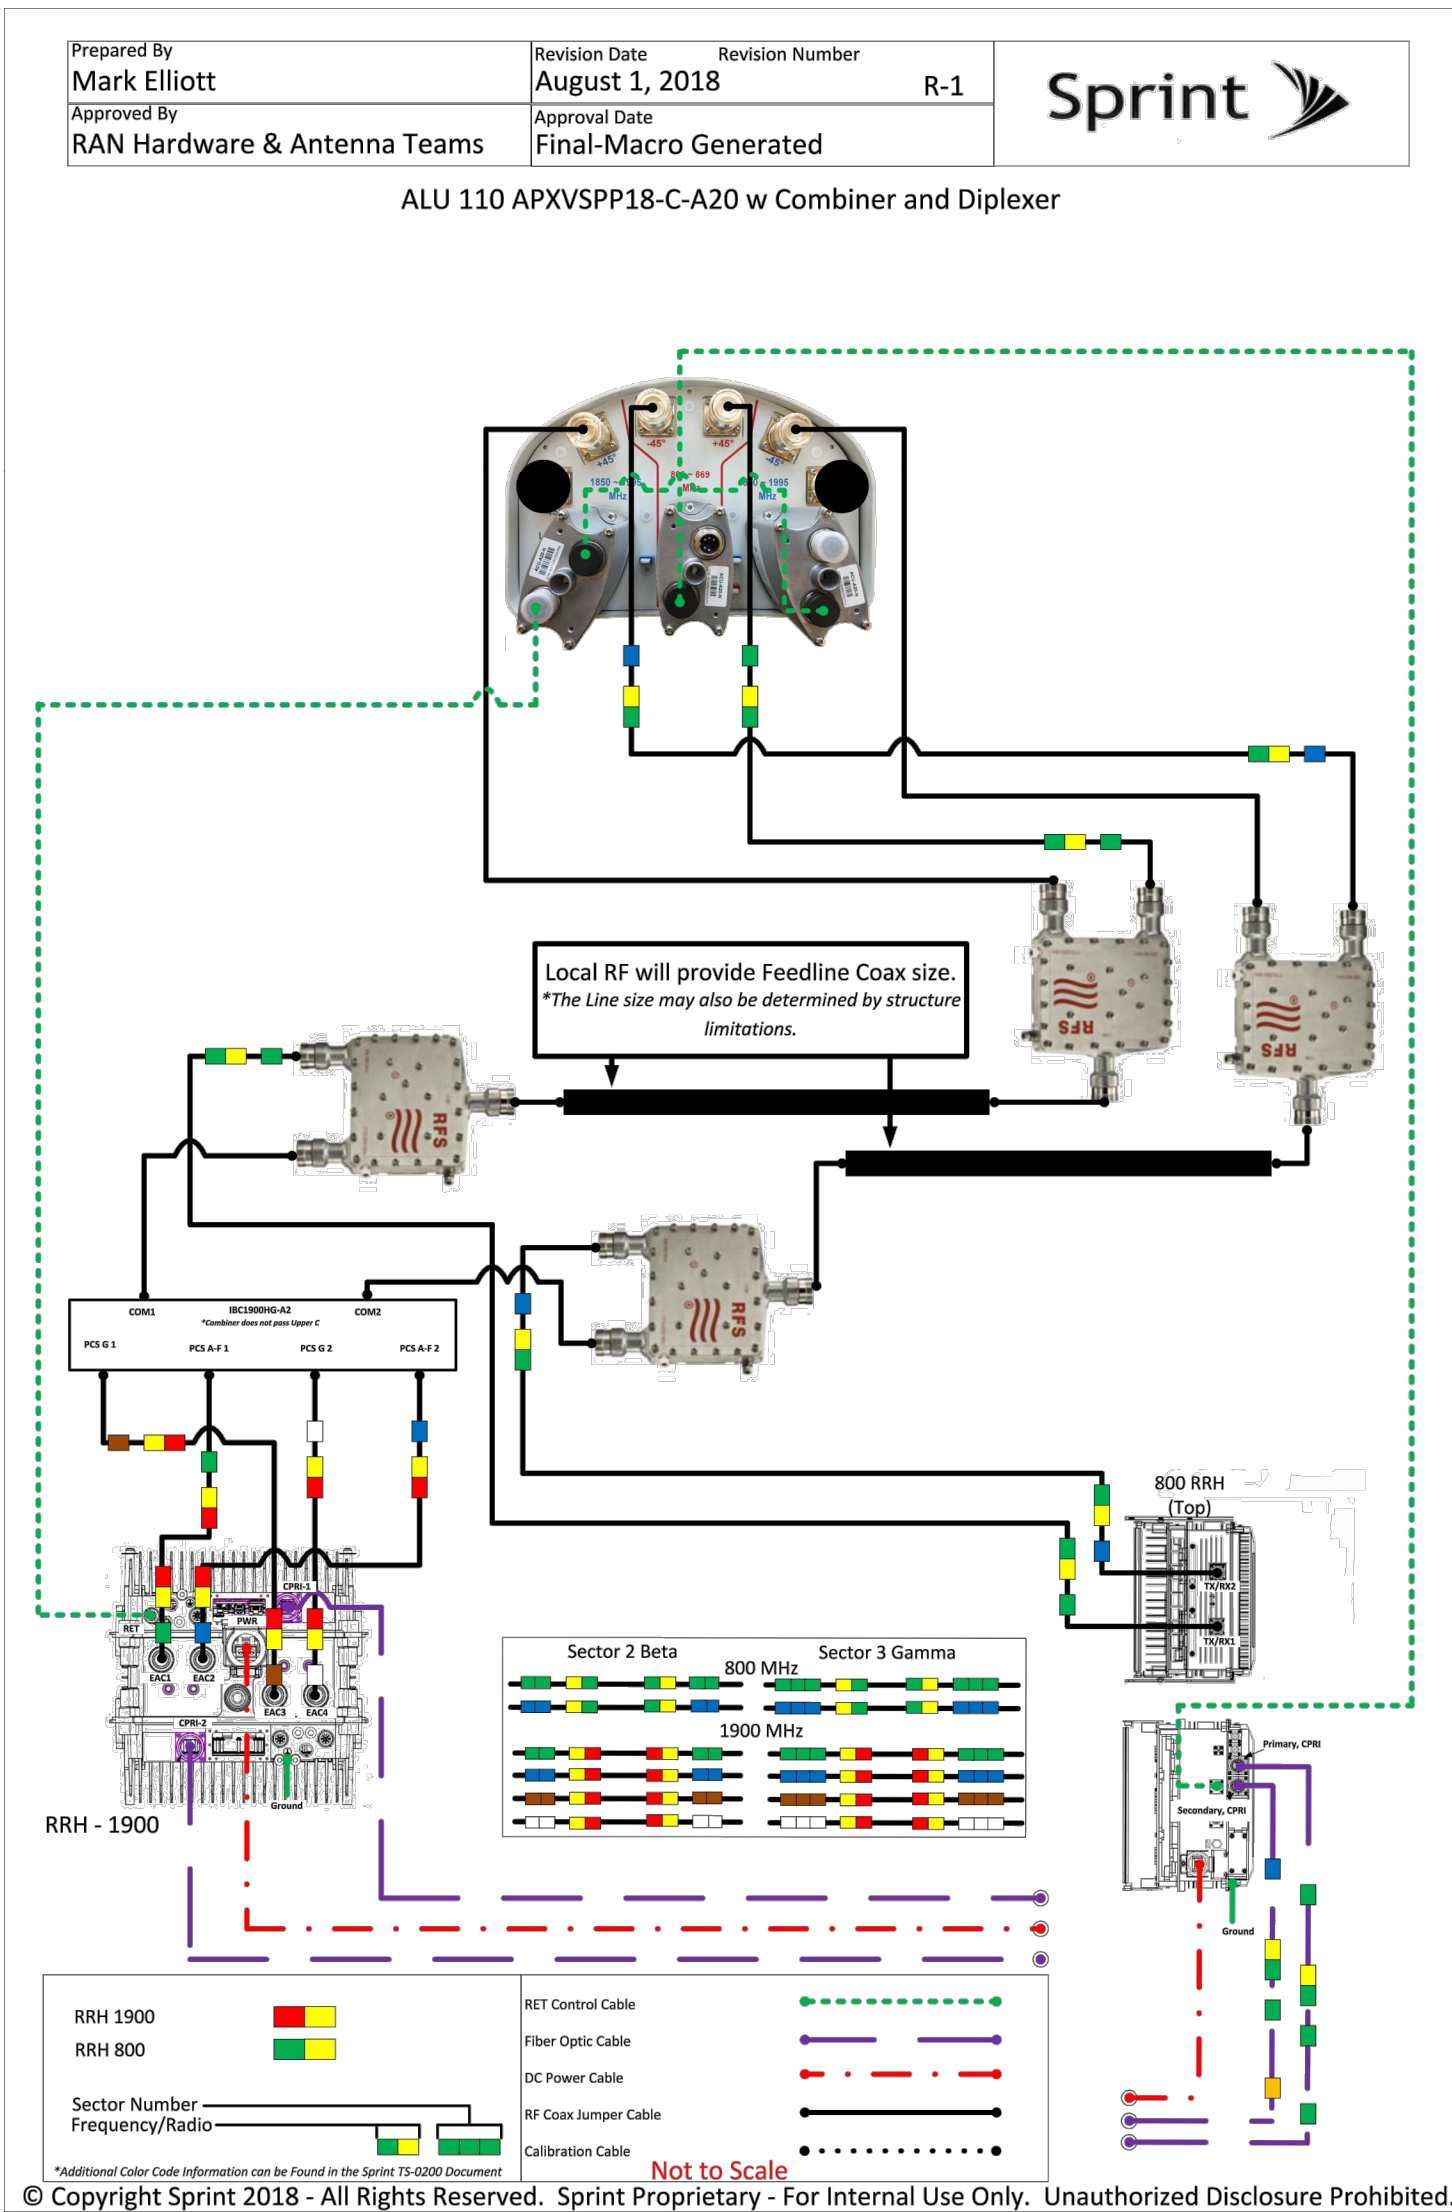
| Prepared By Mark Elliott | Revision Date August 1, 2018 | Revision Number R-1 | Sprint |
|---|---|---|---|
| Approved By RAN Hardware & Antenna Teams | Approval Date Final-Macro Generated | | |

ALU 110 APXVSPP18-C-A20 w Combiner and Diplexer

+45° -45° +45° -45°
1850 – 1995 MHz
869 – 869 MHz
1850 – 1995 MHz

Local RF will provide Feedline Coax size.
*The Line size may also be determined by structure limitations.

RFS RFS RFS RFS

COM1 IBC1900HG-A2 *Combiner does not pass Upper C COM2
PCS G 1 PCS A-F 1 PCS G 2 PCS A-F 2

800 RRH (Top)
TX/RX2
TX/RX1

RET PWR CPRI-1 EAC1 EAC2 EAC3 EAC4 CPRI-2 Ground

RRH - 1900

Sector 2 Beta
800 MHz
Sector 3 Gamma
1900 MHz

Primary, CPRI
Secondary, CPRI
Ground

RRH 1900
RRH 800

Sector Number
Frequency/Radio

*Additional Color Code Information can be Found in the Sprint TS-0200 Document

RET Control Cable
Fiber Optic Cable
DC Power Cable
RF Coax Jumper Cable
Calibration Cable

Not to Scale

© Copyright Sprint 2018 - All Rights Reserved. Sprint Proprietary - For Internal Use Only. Unauthorized Disclosure Prohibited.